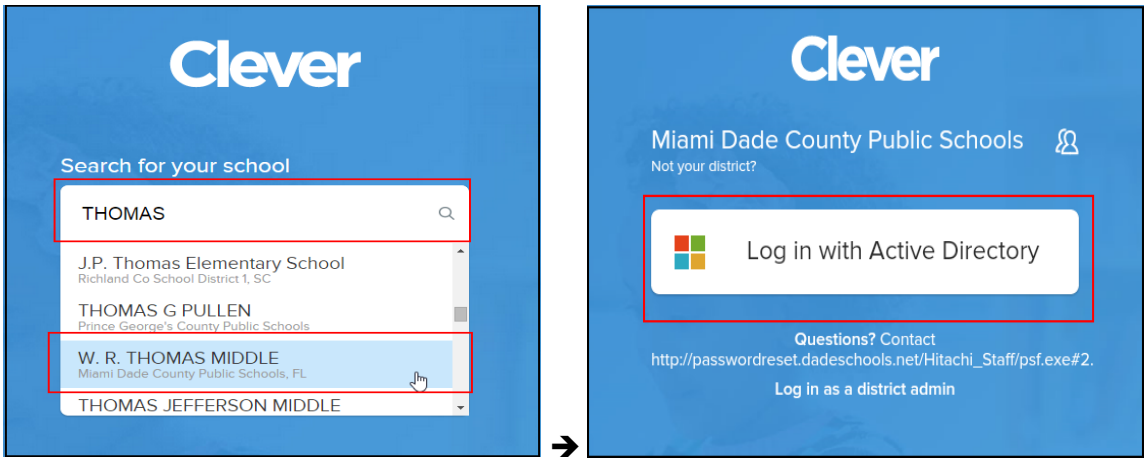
Clever

Search for your school

THOMAS

J.P. Thomas Elementary School
Richland Co School District 1, SC

THOMAS G PULLEN
Prince George's County Public Schools

W. R. THOMAS MIDDLE
Miami Dade County Public Schools, FL

THOMAS JEFFERSON MIDDLE

Clever

Miami Dade County Public Schools
Not your district?

Log in with Active Directory

Questions? Contact http://passwordreset.dadeschools.net/Hitachi_Staff/psf.exe#2.

Log in as a district admin